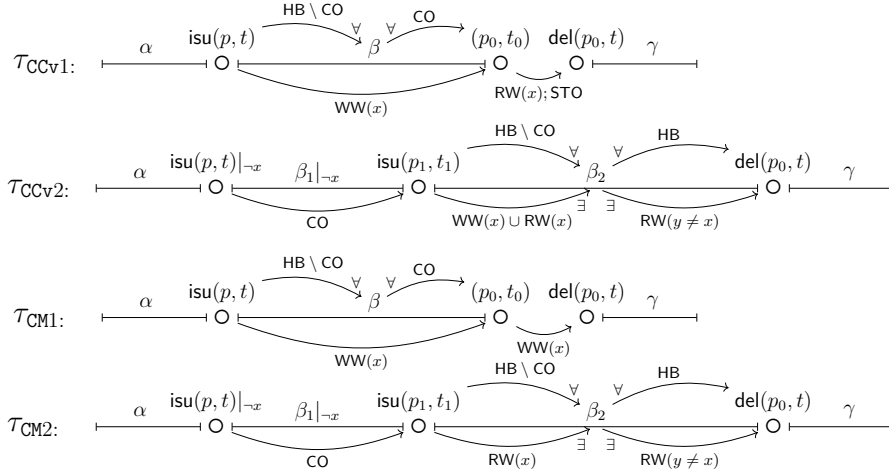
$\tau_{\texttt{CCv1}}$: $\alpha$ $\mathsf{isu}(p,t)$ HB \ CO $\forall$ $\beta$ $\forall$ CO $(p_0,t_0)$ $\mathsf{del}(p_0,t)$ $\gamma$
WW$(x)$ RW$(x)$; STO

$\tau_{\texttt{CCv2}}$: $\alpha$ $\mathsf{isu}(p,t)|_{\neg x}$ $\beta_1|_{\neg x}$ $\mathsf{isu}(p_1,t_1)$ HB \ CO $\forall$ $\beta_2$ $\forall$ HB $\mathsf{del}(p_0,t)$ $\gamma$
CO WW$(x) \cup$ RW$(x)$ $\exists$ $\exists$ RW$(y \neq x)$

$\tau_{\texttt{CM1}}$: $\alpha$ $\mathsf{isu}(p,t)$ HB \ CO $\forall$ $\beta$ $\forall$ CO $(p_0,t_0)$ $\mathsf{del}(p_0,t)$ $\gamma$
WW$(x)$ WW$(x)$

$\tau_{\texttt{CM2}}$: $\alpha$ $\mathsf{isu}(p,t)|_{\neg x}$ $\beta_1|_{\neg x}$ $\mathsf{isu}(p_1,t_1)$ HB \ CO $\forall$ $\beta_2$ $\forall$ HB $\mathsf{del}(p_0,t)$ $\gamma$
CO RW$(x)$ $\exists$ $\exists$ RW$(y \neq x)$